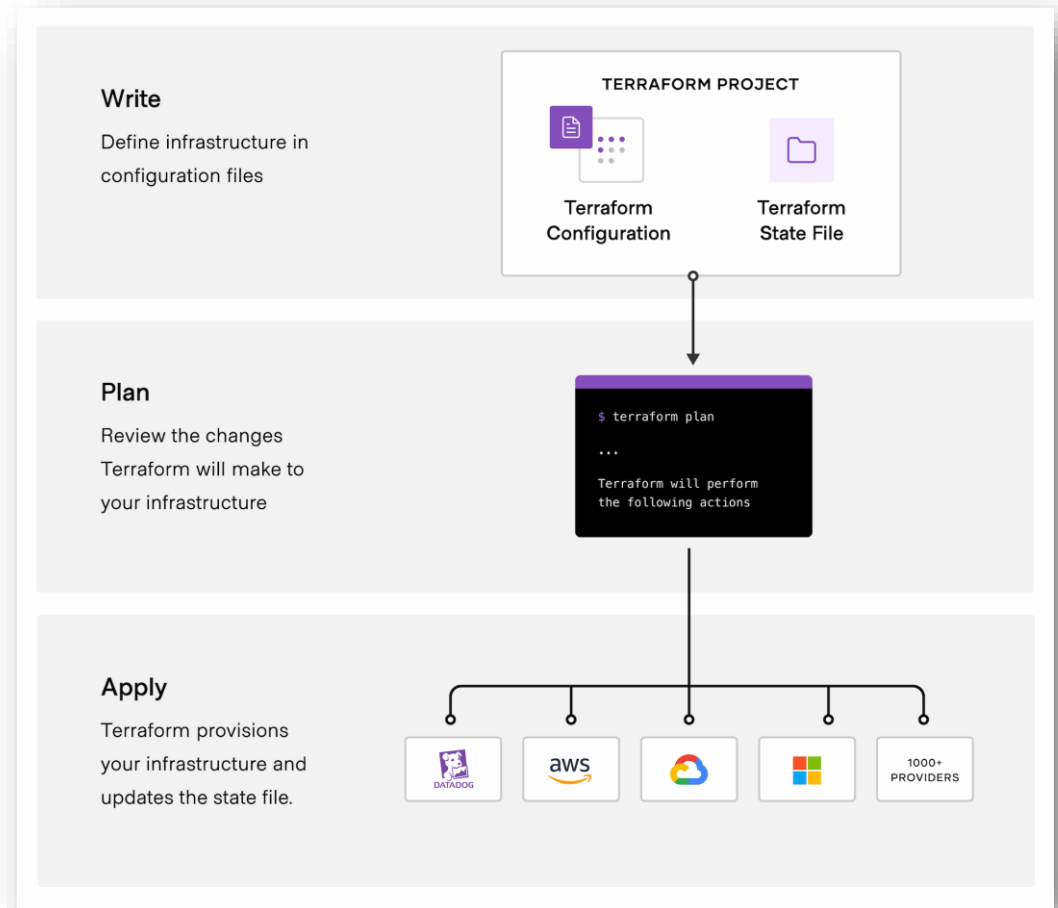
Write

Define infrastructure in configuration files

TERRAFORM PROJECT

Terraform Configuration

Terraform State File

Plan

Review the changes Terraform will make to your infrastructure

$ terraform plan

...

Terraform will perform the following actions

Apply

Terraform provisions your infrastructure and updates the state file.

DATADOG

aws

1000+ PROVIDERS